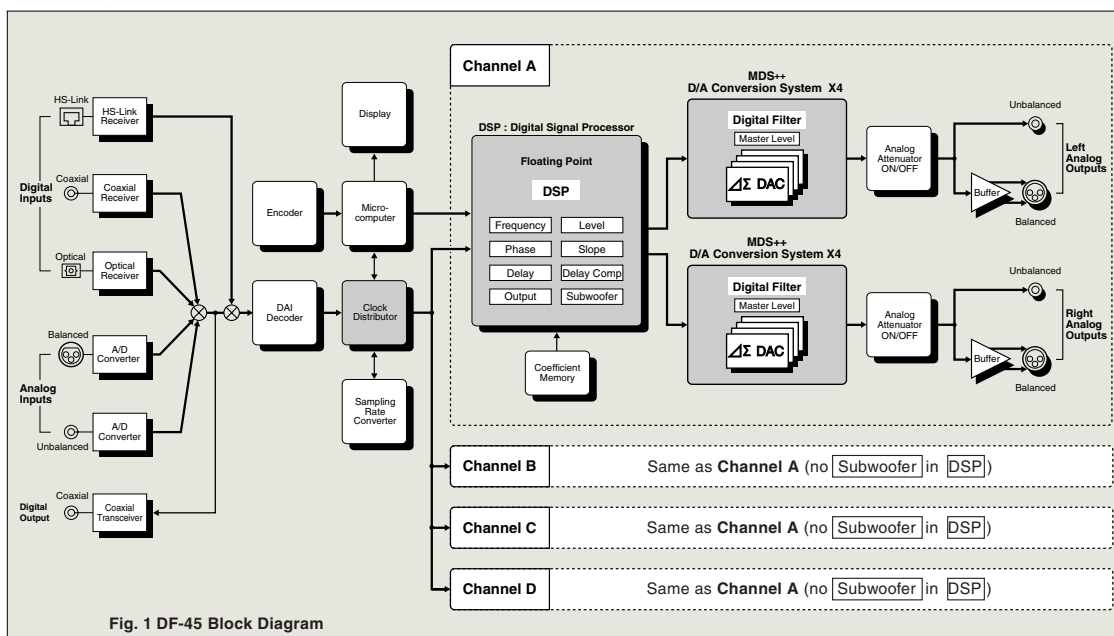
HS-Link
HS-Link Receiver
Coaxial
Coaxial Receiver
Digital Inputs
Optical
Optical Receiver
Balanced
A/D Converter
Analog Inputs
A/D Converter
Unbalanced
Digital Output
Coaxial
Coaxial Transceiver

Display
Encoder
Micro-computer
DAI Decoder
Clock Distributor
Sampling Rate Converter

Channel A
DSP : Digital Signal Processor
Floating Point
DSP
Frequency
Level
Phase
Slope
Delay
Delay Comp
Output
Subwoofer
Coefficient Memory

MDS++
D/A Conversion System X4
Digital Filter
Master Level
ΔΣ DAC
Analog Attenuator ON/OFF
Unbalanced
Buffer
Balanced
Left Analog Outputs

MDS++
D/A Conversion System X4
Digital Filter
Master Level
ΔΣ DAC
Analog Attenuator ON/OFF
Unbalanced
Buffer
Balanced
Right Analog Outputs

Channel B
Same as Channel A (no Subwoofer in DSP)
Channel C
Same as Channel A (no Subwoofer in DSP)
Channel D
Same as Channel A (no Subwoofer in DSP)

Fig. 1 DF-45 Block Diagram